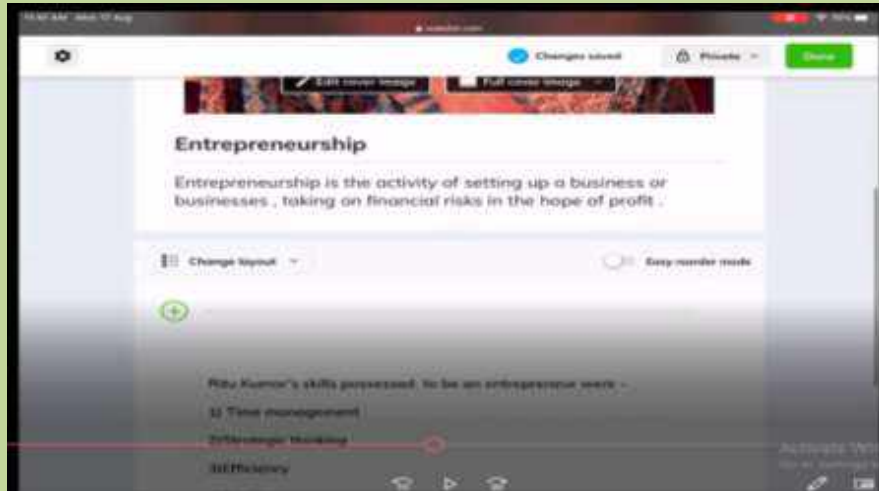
Changes saved

Private

Done

Edit cover image

Full cover image

Entrepreneurship

Entrepreneurship is the activity of setting up a business or businesses , taking on financial risks in the hope of profit .

Change layout

Easy reorder mode

Ritu Kumar's skills possessed, to be an entrepreneur were -

1) Time management

2)Strategic thinking

3)Efficiency

Activate Wi